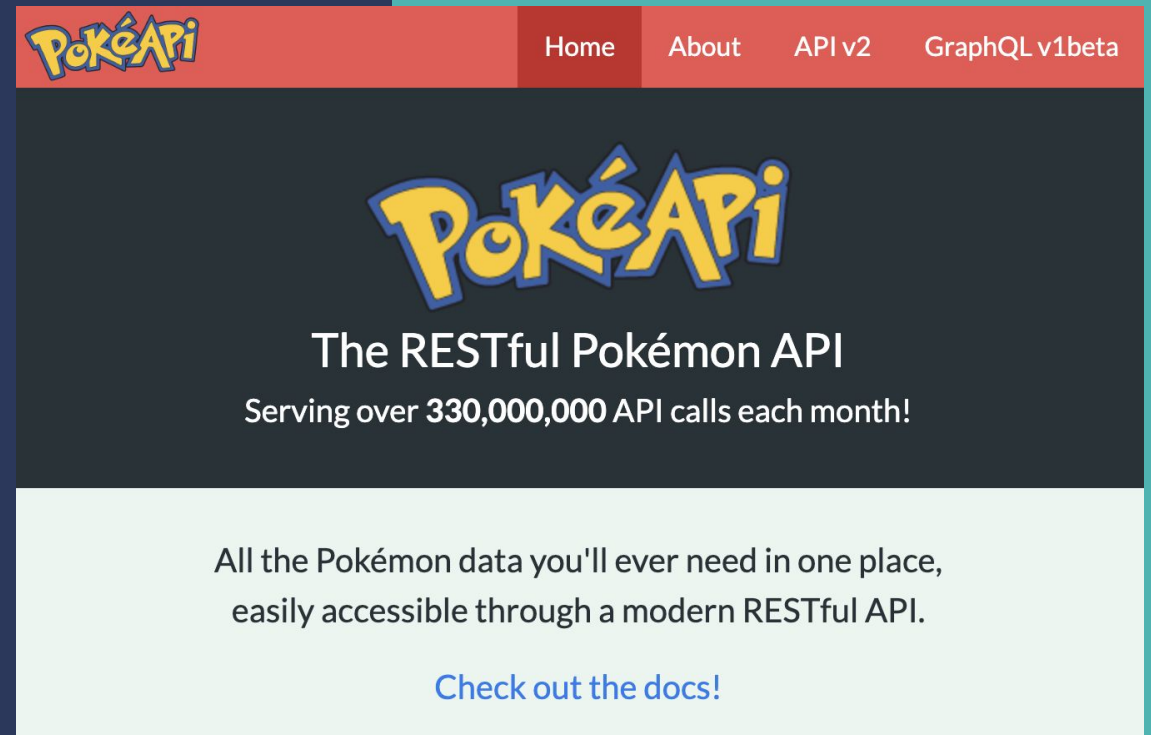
PokéApi

Home About API v2 GraphQL v1beta

PokéApi

The RESTful Pokémon API

Serving over **330,000,000** API calls each month!

All the Pokémon data you'll ever need in one place, easily accessible through a modern RESTful API.

Check out the docs!